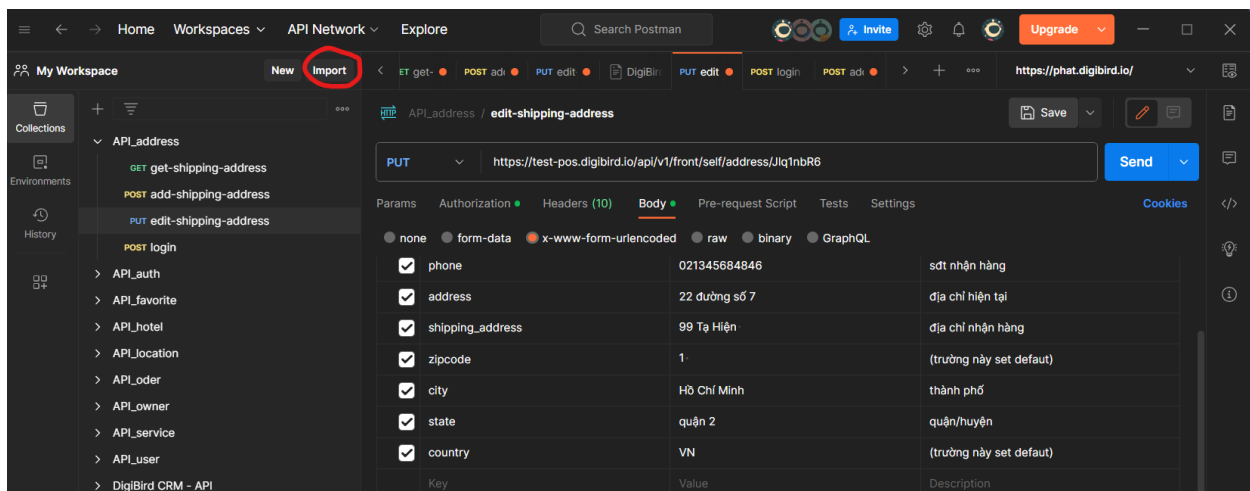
Home Workspaces API Network Explore Search Postman Invite Upgrade

My Workspace New Import

ET get- POST add PUT edit DigiBird PUT edit POST login POST add https://phat.digibird.io/

Collections
Environments
History

API_address
GET get-shipping-address
POST add-shipping-address
PUT edit-shipping-address
POST login
API_auth
API_favorite
API_hotel
API_location
API_oder
API_owner
API_service
API_user
DigiBird CRM - API

API_address / edit-shipping-address

Save

PUT https://test-pos.digibird.io/api/v1/front/self/address/Jlq1nbR6 Send

Params Authorization Headers (10) Body Pre-request Script Tests Settings Cookies

none form-data x-www-form-urlencoded raw binary GraphQL

| | | |
|---|---|---|
| phone | 021345684846 | sđt nhận hàng |
| address | 22 đường số 7 | địa chỉ hiện tại |
| shipping_address | 99 Tạ Hiện | địa chỉ nhận hàng |
| zipcode | 1 | (trường này set defaut) |
| city | Hồ Chí Minh | thành phố |
| state | quận 2 | quận/huyện |
| country | VN | (trường này set defaut) |
| Key | Value | Description |